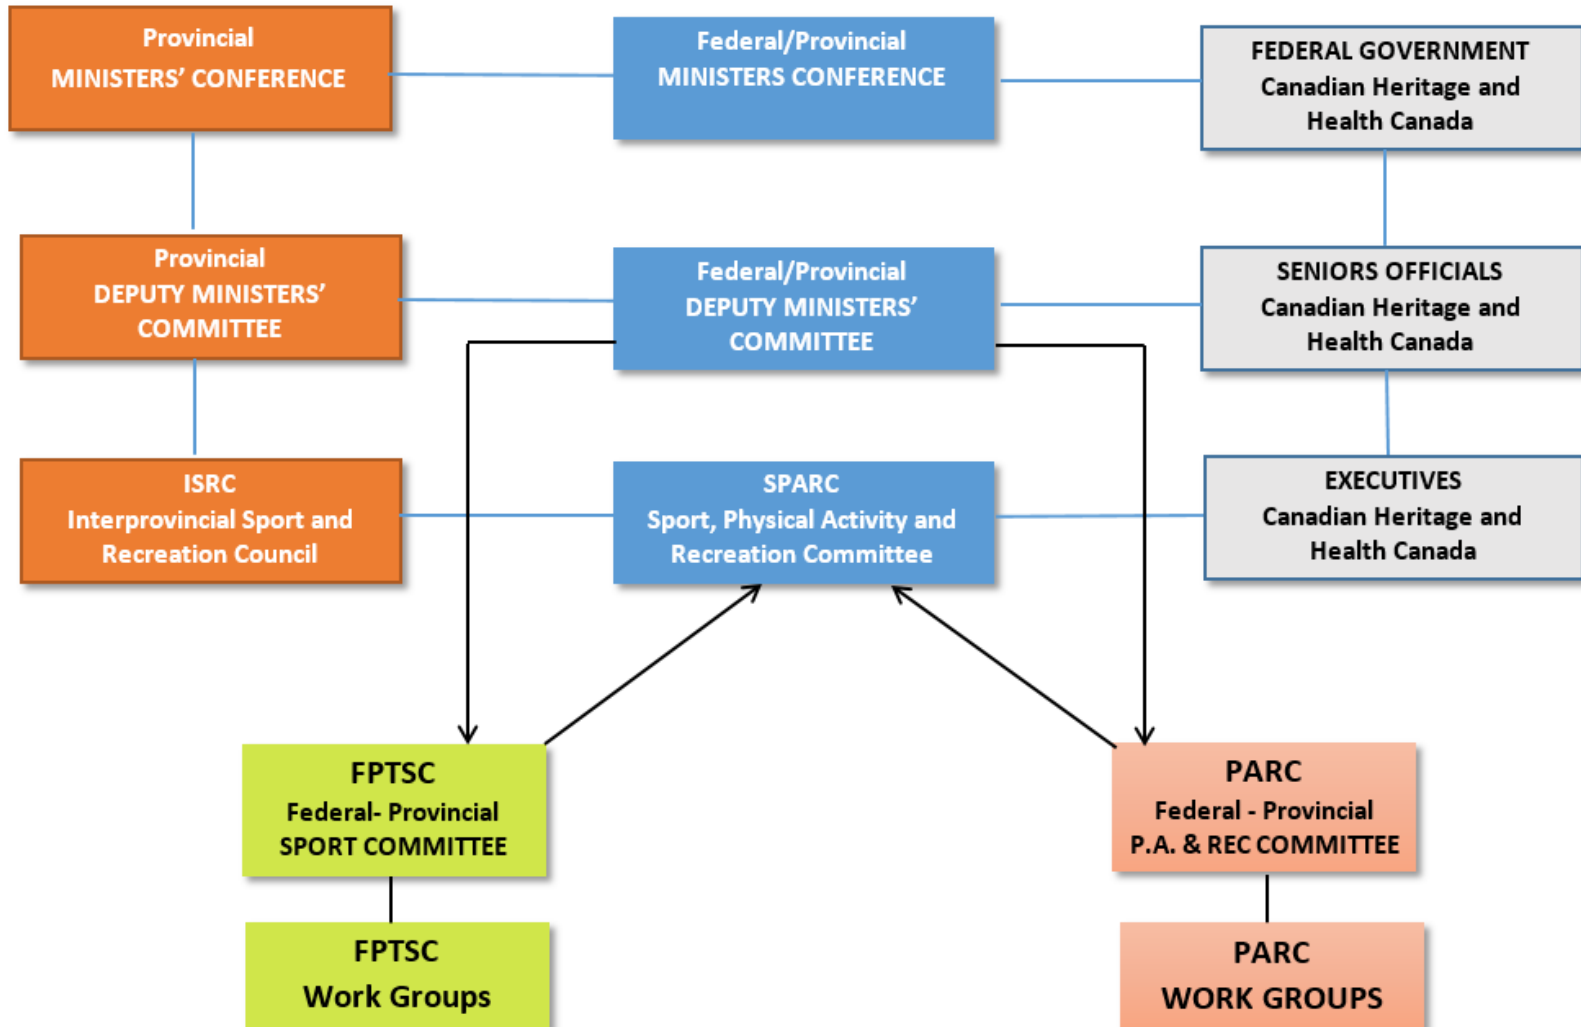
Provincial
MINISTERS' CONFERENCE

Federal/Provincial
MINISTERS CONFERENCE

FEDERAL GOVERNMENT
Canadian Heritage and
Health Canada

Provincial
DEPUTY MINISTERS'
COMMITTEE

Federal/Provincial
DEPUTY MINISTERS'
COMMITTEE

SENIORS OFFICIALS
Canadian Heritage and
Health Canada

ISRC
Interprovincial Sport and
Recreation Council

SPARC
Sport, Physical Activity and
Recreation Committee

EXECUTIVES
Canadian Heritage and
Health Canada

FPTSC
Federal- Provincial
SPORT COMMITTEE

PARC
Federal - Provincial
P.A. & REC COMMITTEE

FPTSC
Work Groups

PARC
WORK GROUPS